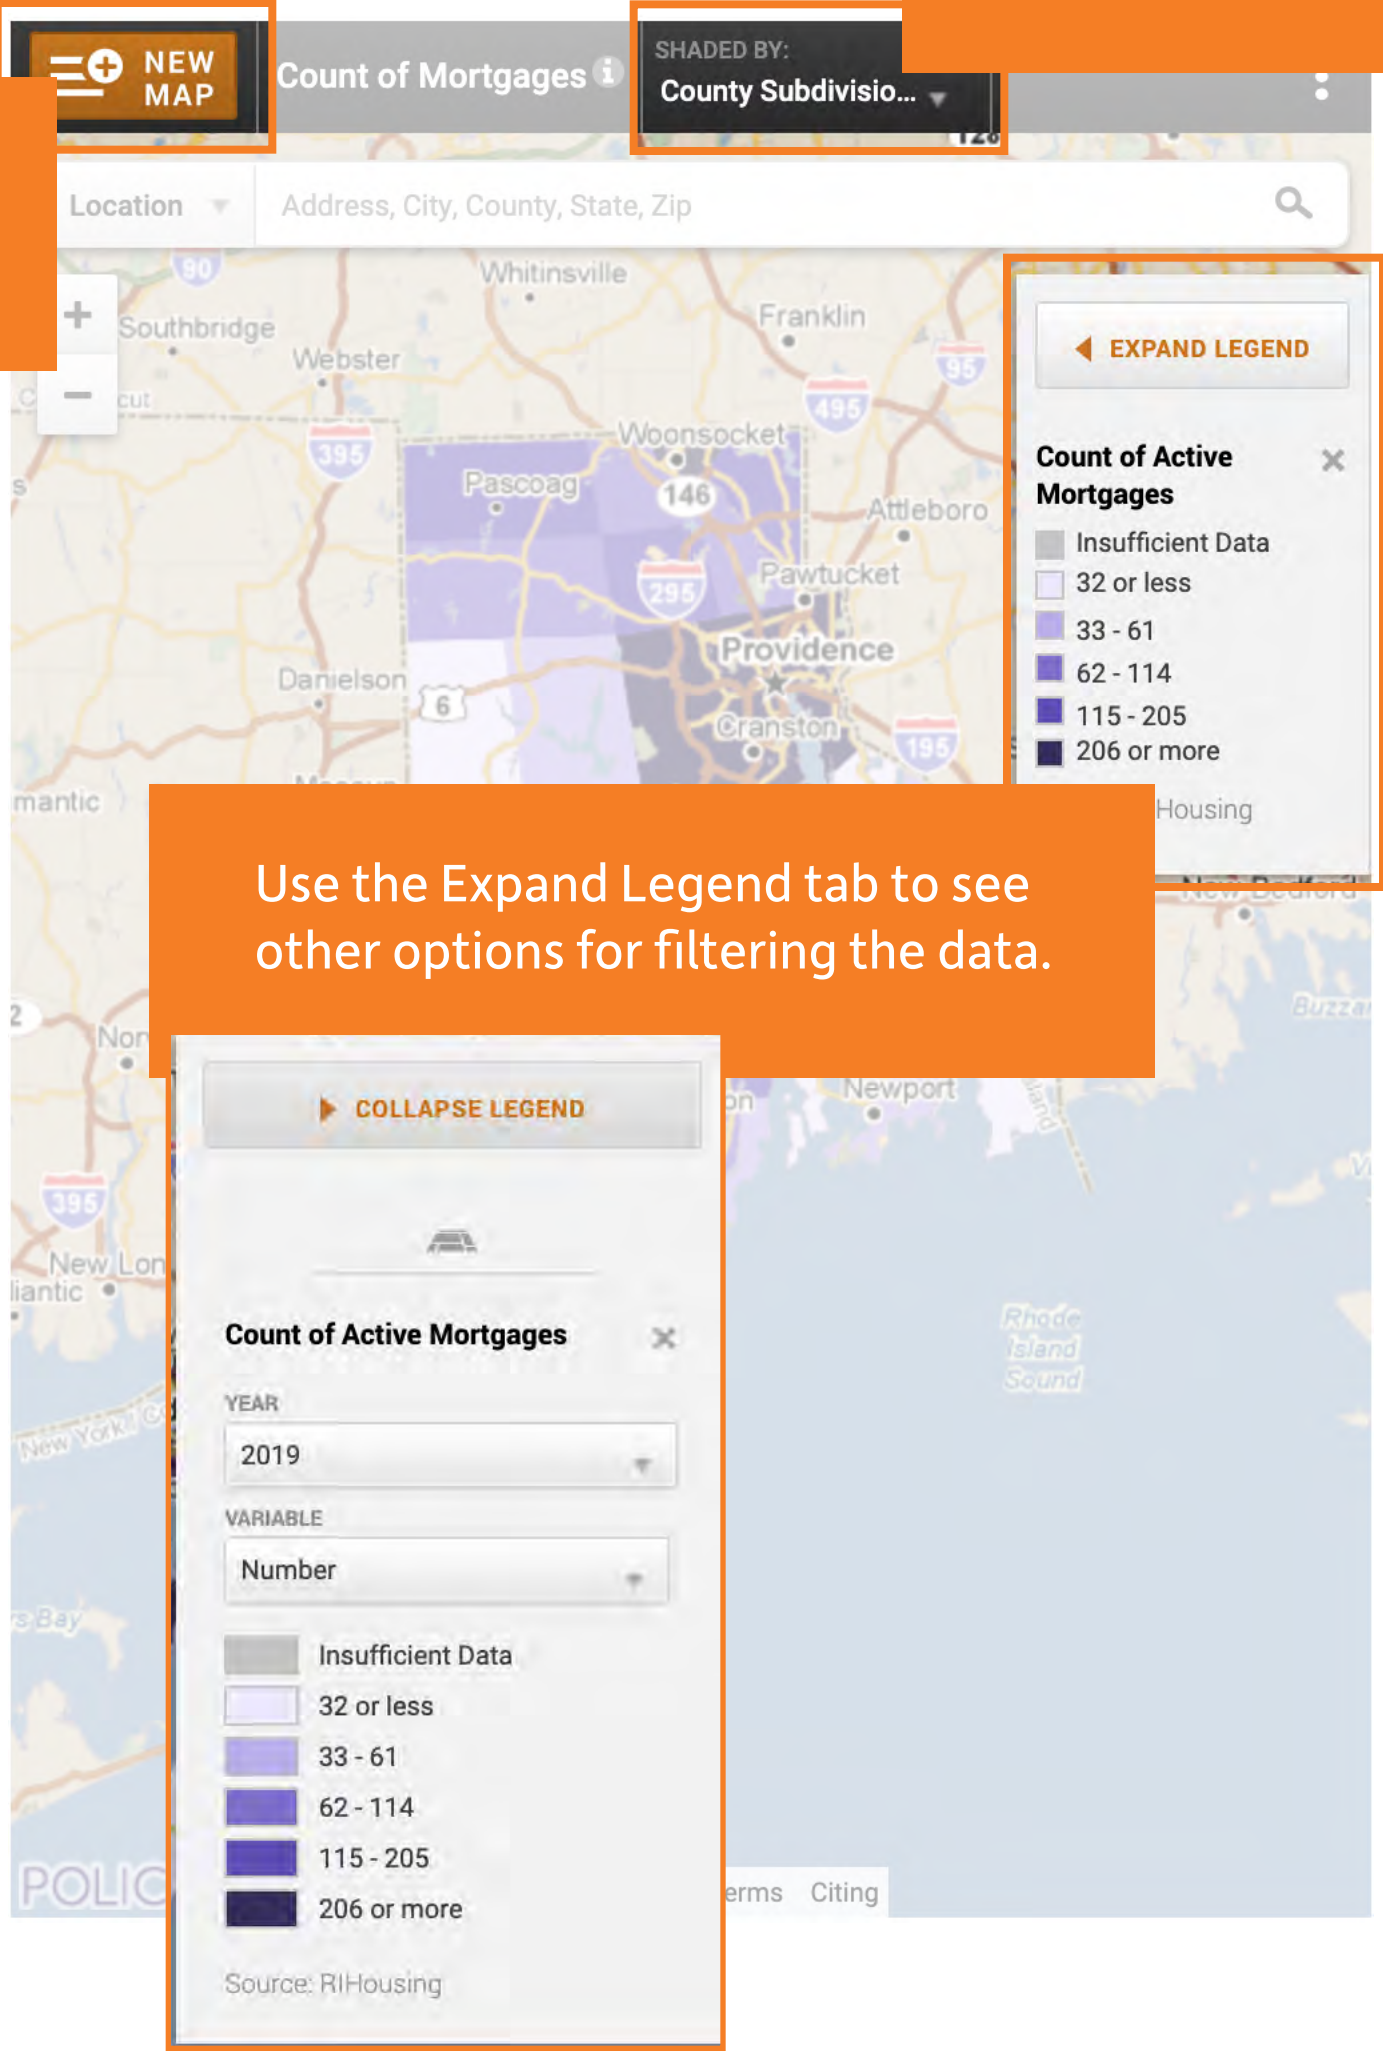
NEW MAP

Count of Mortgages

SHADED BY:
County Subdivisio...

Location

Address, City, County, State, Zip

Whitinsville
Southbridge
Webster
Franklin
Woonsocket
Pascoag
146
Attleboro
295
Pawtucket
Providence
Danielson
6
Cranston
195
395
495
95
90
mantic

EXPAND LEGEND

Count of Active Mortgages

Insufficient Data
32 or less
33 - 61
62 - 114
115 - 205
206 or more

Housing

Use the Expand Legend tab to see other options for filtering the data.

Newport
395
New Lon
Rhode Island Sound

COLLAPSE LEGEND

Count of Active Mortgages

YEAR
2019

VARIABLE
Number

Insufficient Data
32 or less
33 - 61
62 - 114
115 - 205
206 or more

Source: RIHousing

erms Citing

POLIC